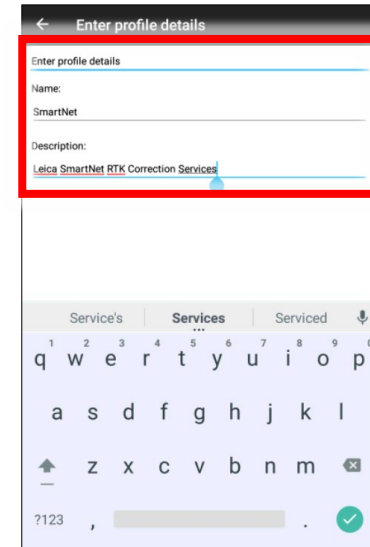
← Enter profile details

Enter profile details

Name:

SmartNet

Description:

Leica SmartNet RTK Correction Services

Service's | Services | Serviced

1 2 3 4 5 6 7 8 9 0
q w e r t y u i o p

a s d f g h j k l

z x c v b n m

?123 , .